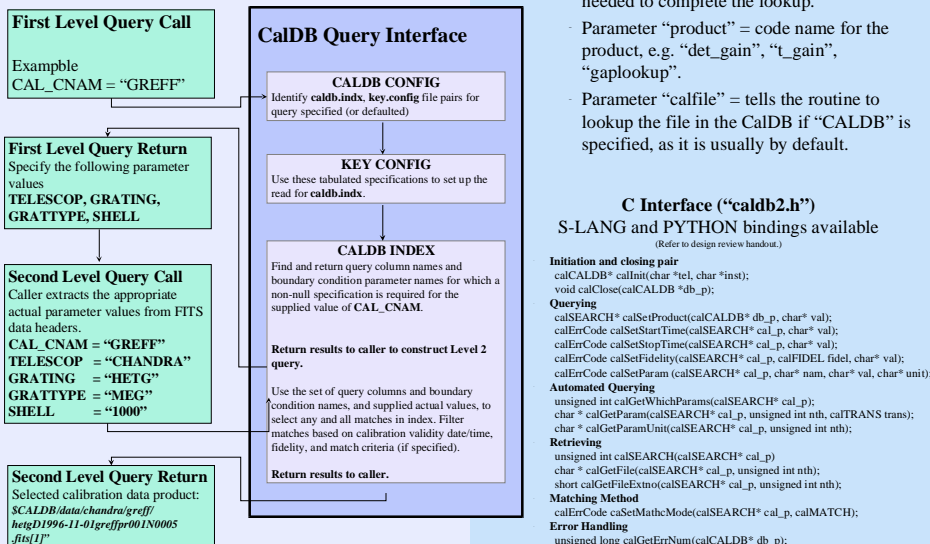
First Level Query Call

Exambple
CAL_CNAM = "GREFF"

First Level Query Return
Specify the following parameter values
TELESCOP, GRATING, GRATTYPE, SHELL

Second Level Query Call
Caller extracts the appropriate actual parameter values from FITS data headers.
CAL_CNAM = "GREFF"
TELESCOP = "CHANDRA"
GRATING = "HETG"
GRATTYPE = "MEG"
SHELL = "1000"

Second Level Query Return
Selected calibration data product:
$CALDB/data/chandra/greff/hetgD1996-11-01greffpr001N0005.fits[1]"

CalDB Query Interface

CALDB CONFIG
Identify caldb.indx, key.config file pairs for query specified (or defaulted)

KEY CONFIG
Use these tabulated specifications to set up the read for caldb.indx.

CALDB INDEX
Find and return query column names and boundary condition parameter names for which a non-null specification is required for the supplied value of CAL_CNAM.

Return results to caller to construct Level 2 query.

Use the set of query columns and boundary condition names, and supplied actual values, to select any and all matches in index. Filter matches based on calibration validity date/time, fidelity, and match criteria (if specified).

Return results to caller.

needed to complete the lookup.

Parameter "product" = code name for the product, e.g. "det_gain", "t_gain", "gaplookup".

Parameter "calfile" = tells the routine to lookup the file in the CalDB if "CALDB" is specified, as it is usually by default.

C Interface ("caldb2.h")
S-LANG and PYTHON bindings available
(Refer to design review handout.)

Initiation and closing pair
calCALDB* calInit(char *tel, char *inst);
void calClose(calCALDB *db_p);
Querying
calSEARCH* calSetProduct(calCALDB* db_p, char* val);
calErrCode calSetStartTime(calSEARCH* cal_p, char* val);
calErrCode calSetStopTime(calSEARCH* cal_p, char* val);
calErrCode calSetFidelity(calSEARCH* cal_p, calFIDEL fidel, char* val);
calErrCode calSetParam (calSEARCH* cal_p, char* nam, char* val, char* unit);
Automated Querying
unsigned int calGetWhichParams(calSEARCH* cal_p);
char * calGetParam(calSEARCH* cal_p, unsigned int nth, calTRANS trans);
char * calGetParamUnit(calSEARCH* cal_p, unsigned int nth);
Retrieving
unsigned int calSEARCH(calSEARCH* cal_p)
char * calGetFile(calSEARCH* cal_p, unsigned int nth);
short calGetFileExtno(calSEARCH* cal_p, unsigned int nth);
Matching Method
calErrCode caSetMathcMode(calSEARCH* cal_p, calMATCH);
Error Handling
unsigned long calGetErrNum(calCALDB* db_p);